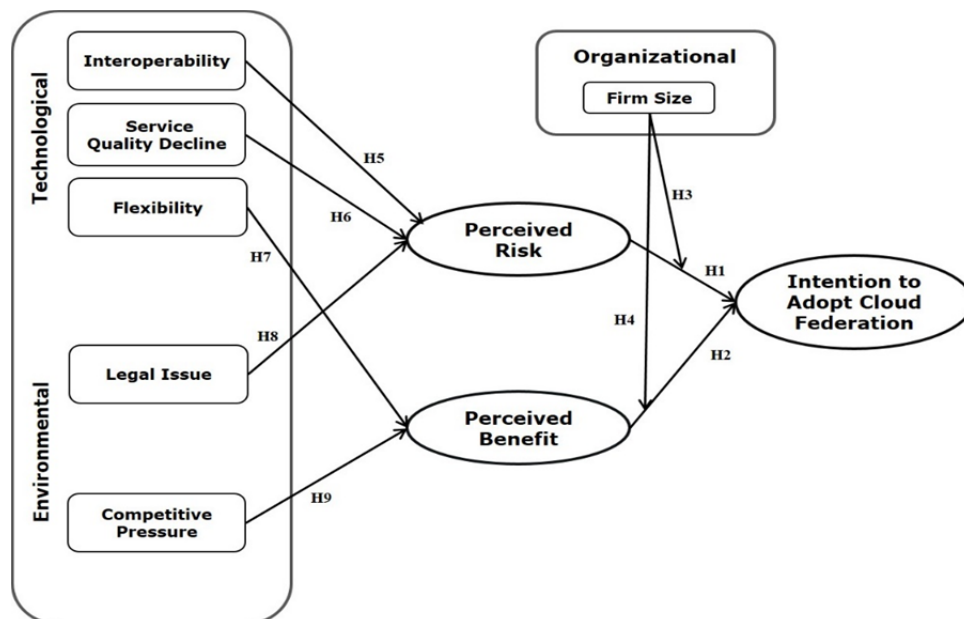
Technological

Interoperability

Service Quality Decline

Flexibility

Environmental

Legal Issue

Competitive Pressure

Organizational

Firm Size

H5

H6

H7

H8

H9

H3

H4

H1

H2

Perceived Risk

Perceived Benefit

Intention to Adopt Cloud Federation